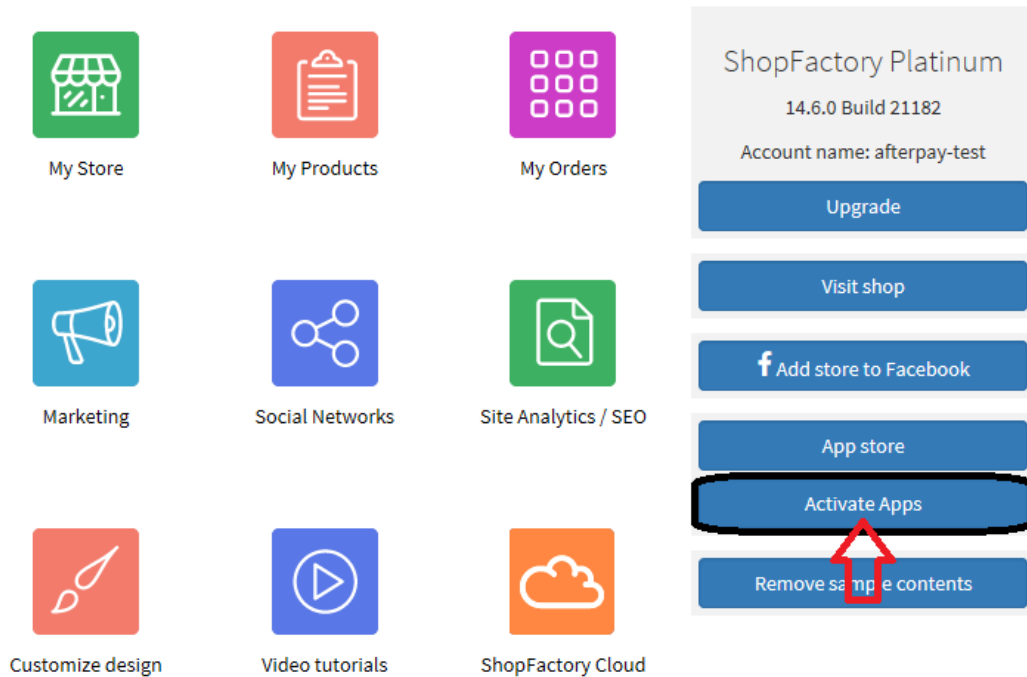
My Store

My Products

My Orders

Marketing

Social Networks

Site Analytics / SEO

Customize design

Video tutorials

ShopFactory Cloud

ShopFactory Platinum

14.6.0 Build 21182

Account name: afterpay-test

Upgrade

Visit shop

Add store to Facebook

App store

Activate Apps

Remove sample contents